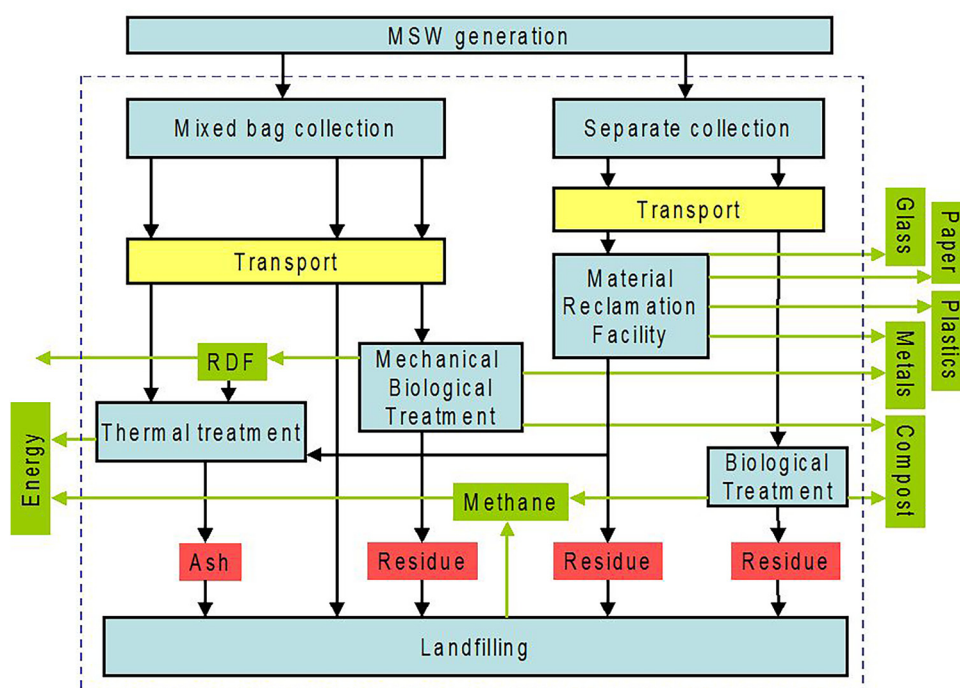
MSW generation

Mixed bag collection

Separate collection

Transport

Transport

Glass

Paper

Material Reclamation Facility

Plastics

RDF

Mechanical Biological Treatment

Metals

Energy

Thermal treatment

Compost

Biological Treatment

Methane

Ash

Residue

Residue

Residue

Landfilling